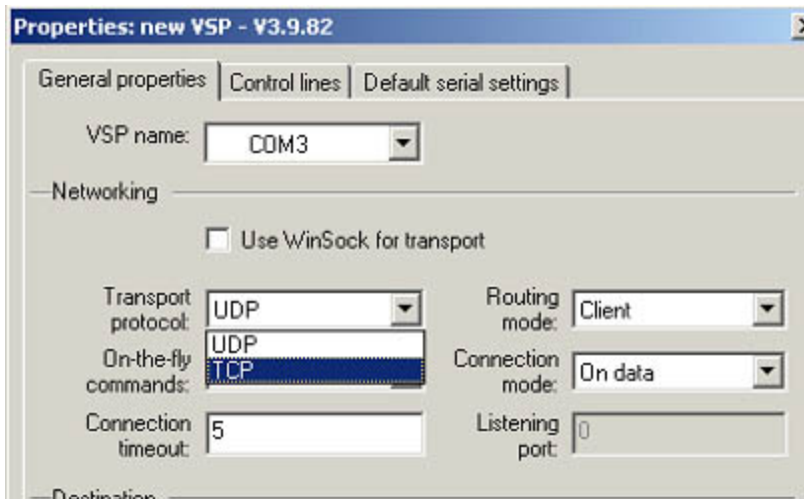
Properties: new VSP - V3.9.82

General properties | Control lines | Default serial settings

VSP name: COM3

Networking

Use WinSock for transport

Transport protocol: UDP

UDP
TCP

On-the-fly commands:

Connection timeout: 5

Routing mode: Client

Connection mode: On data

Listening port: 0

Destination